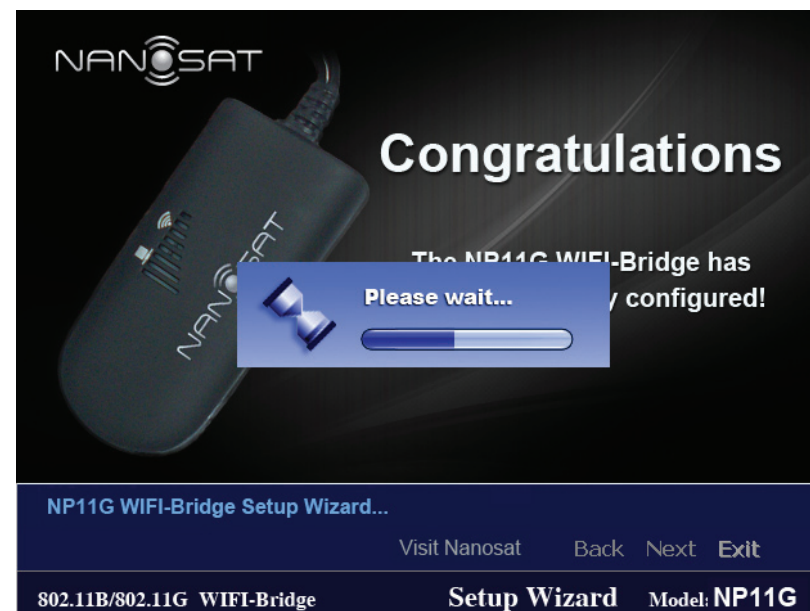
NANOSAT

Congratulations

The NP11G WIFI-Bridge has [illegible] configured!

Please wait...

NANOSAT

NP11G WIFI-Bridge Setup Wizard...

Visit Nanosat Back Next Exit

802.11B/802.11G WIFI-Bridge Setup Wizard Model: NP11G